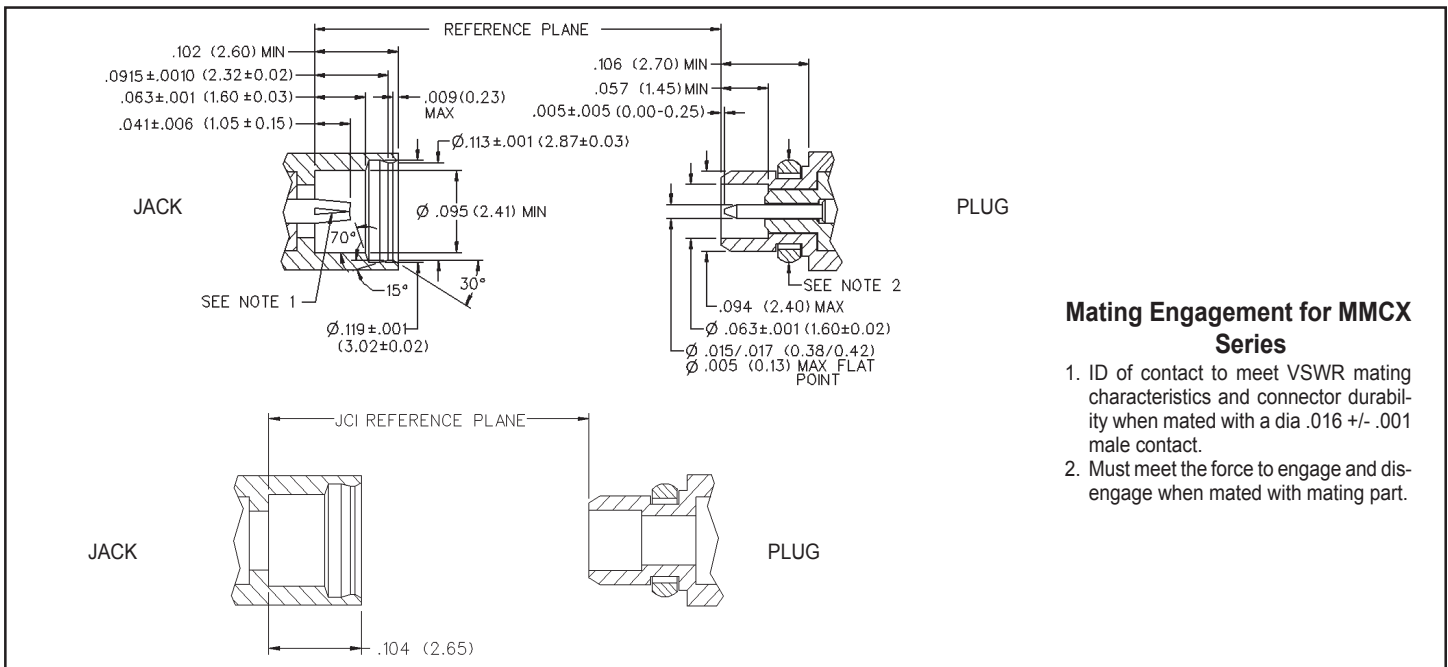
REFERENCE PLANE

.102 (2.60) MIN
.0915±.0010 (2.32±0.02)
.063±.001 (1.60±0.03)
.041±.006 (1.05±0.15)
.009(0.23) MAX
Ø.113±.001 (2.87±0.03)
Ø .095 (2.41) MIN
70°
15°
30°
SEE NOTE 1
Ø.119±.001 (3.02±0.02)

JACK

.106 (2.70) MIN
.057 (1.45) MIN
.005±.005 (0.00-0.25)
SEE NOTE 2
.094 (2.40) MAX
Ø .063±.001 (1.60±0.02)
Ø .015/.017 (0.38/0.42)
Ø .005 (0.13) MAX FLAT POINT

PLUG

Mating Engagement for MMCX Series

1. ID of contact to meet VSWR mating characteristics and connector durability when mated with a dia .016 +/- .001 male contact.
2. Must meet the force to engage and disengage when mated with mating part.

JCI REFERENCE PLANE

JACK

PLUG

.104 (2.65)